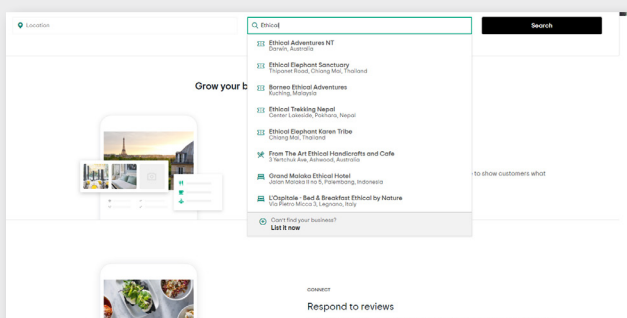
Location

Ethical

Search

Grow your b

Ethical Adventures NT
Darwin, Australia

Ethical Elephant Sanctuary
Thipanet Road, Chiang Mai, Thailand

Borneo Ethical Adventures
Kuching, Malaysia

Ethical Trekking Nepal
Center Lakeside, Pokhara, Nepal

Ethical Elephant Karen Tribe
Chiang Mai, Thailand

From The Art Ethical Handicrafts and Cafe
3 Yertchuk Ave, Ashwood, Australia

Grand Malaka Ethical Hotel
Jalan Malaka II no 5, Palembang, Indonesia

L'Ospitale - Bed & Breakfast Ethical by Nature
Via Pietro Micca 3, Legnano, Italy

Can't find your business?
List it now

e to show customers what

CONNECT

Respond to reviews